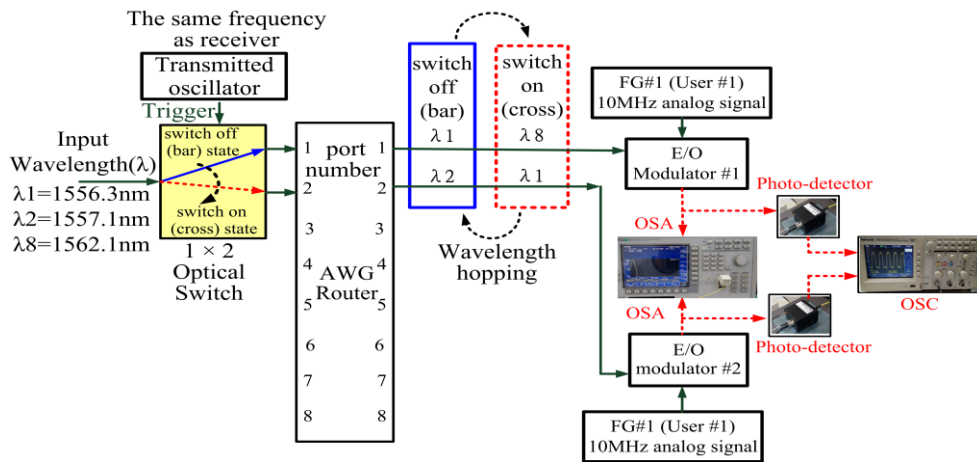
The same frequency as receiver

Transmitted oscillator

Trigger

Input Wavelength(λ)

λ1=1556.3nm

λ2=1557.1nm

λ8=1562.1nm

switch off (bar) state

switch on (cross) state

1 × 2 Optical Switch

1 2 3 4 5 6 7 8

port number

AWG Router

1 2 3 4 5 6 7 8

switch off (bar)

λ 1

λ 2

switch on (cross)

λ 8

λ 1

Wavelength hopping

FG#1 (User #1) 10MHz analog signal

E/O Modulator #1

Photo-detector

OSA

OSA

OSC

Photo-detector

E/O modulator #2

FG#1 (User #1) 10MHz analog signal